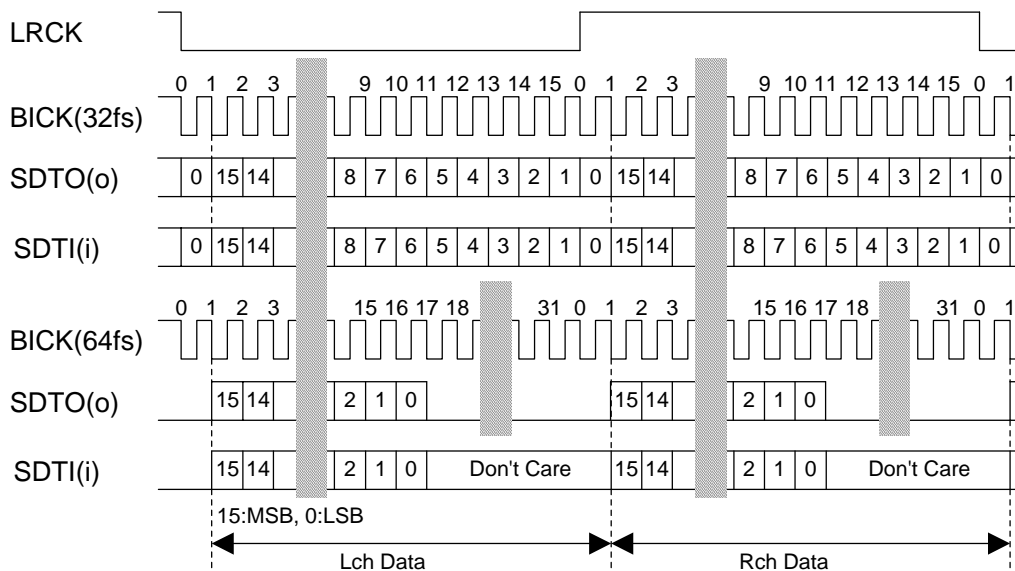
LRCK

0 1 2 3 9 10 11 12 13 14 15 0 1 2 3 9 10 11 12 13 14 15 0 1

BICK(32fs)

SDTO(o) 0 15 14 8 7 6 5 4 3 2 1 0 15 14 8 7 6 5 4 3 2 1 0

SDTI(i) 0 15 14 8 7 6 5 4 3 2 1 0 15 14 8 7 6 5 4 3 2 1 0

0 1 2 3 15 16 17 18 31 0 1 2 3 15 16 17 18 31 0 1

BICK(64fs)

SDTO(o) 15 14 2 1 0 15 14 2 1 0

SDTI(i) 15 14 2 1 0 Don't Care 15 14 2 1 0 Don't Care

15:MSB, 0:LSB

Lch Data

Rch Data